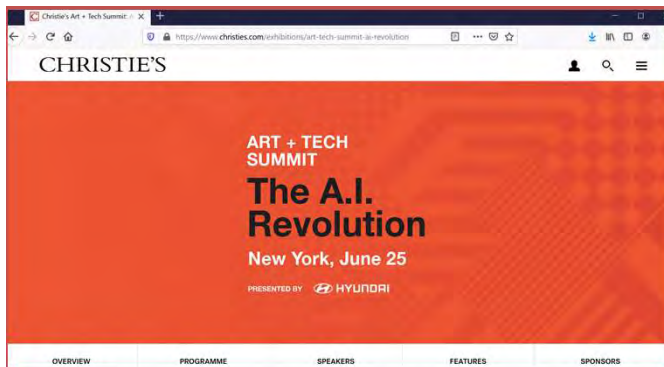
Christie's Art + Tech Summit

https://www.christies.com/exhibitions/art-tech-summit-ai-revolution

CHRISTIE'S

ART + TECH SUMMIT

The A.I. Revolution

New York, June 25

PRESENTED BY HYUNDAI

OVERVIEW

PROGRAMME

SPEAKERS

FEATURES

SPONSORS